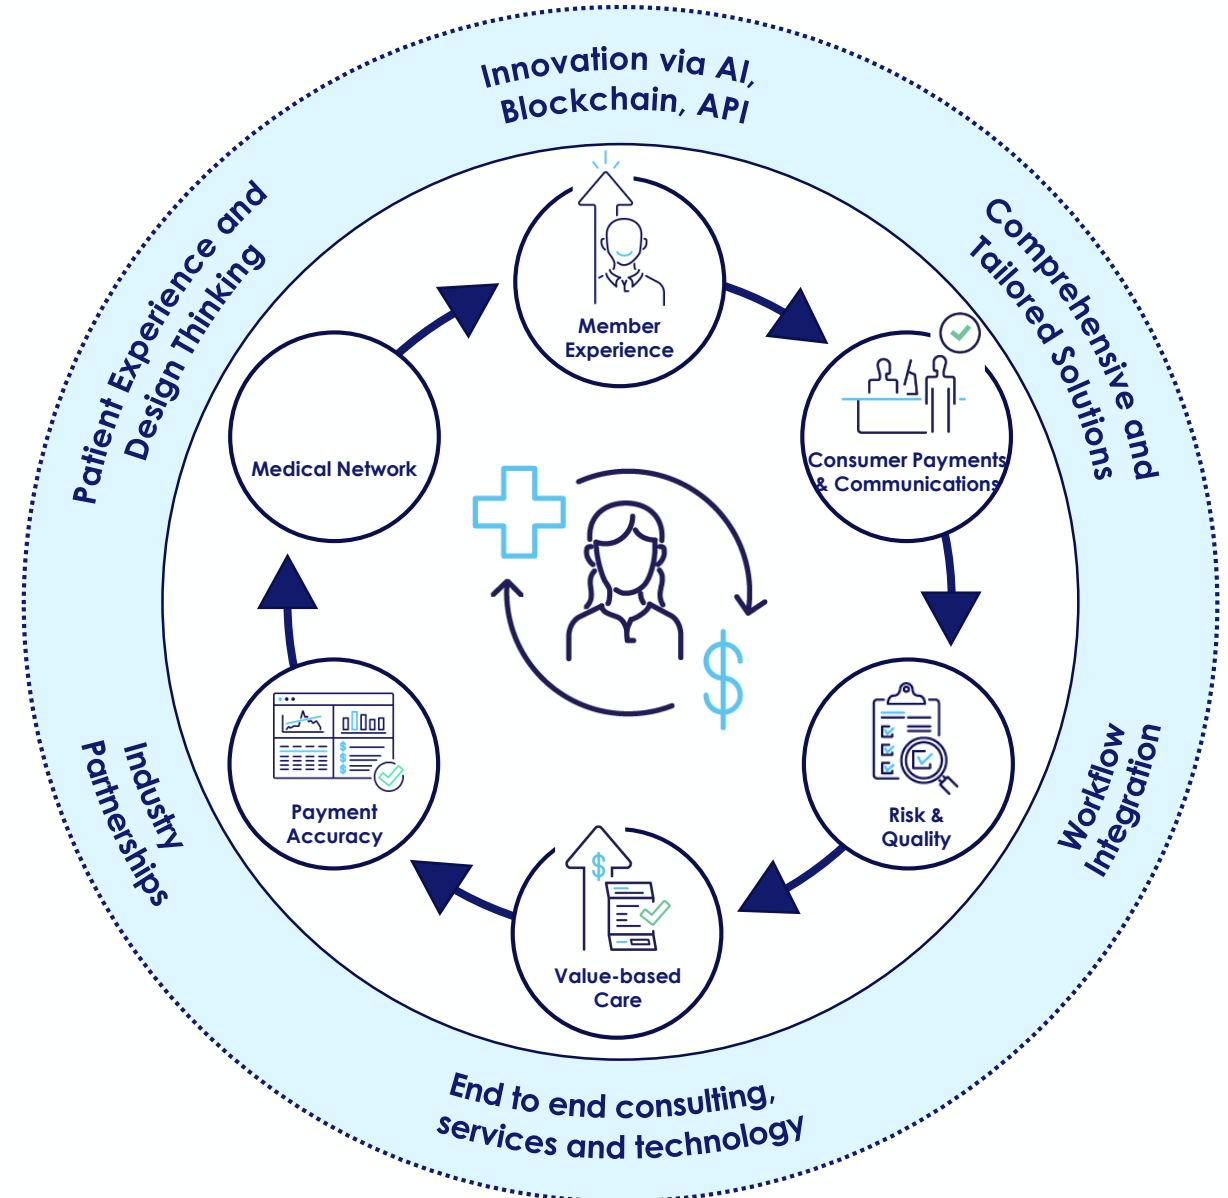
Innovation via AI, Blockchain, API

Comprehensive and Tailored Solutions

Workflow Integration

End to end consulting, services and technology

Industry Partnerships

Patient Experience and Design Thinking

Member Experience

Consumer Payments & Communications

Risk & Quality

Value-based Care

Payment Accuracy

Medical Network

$